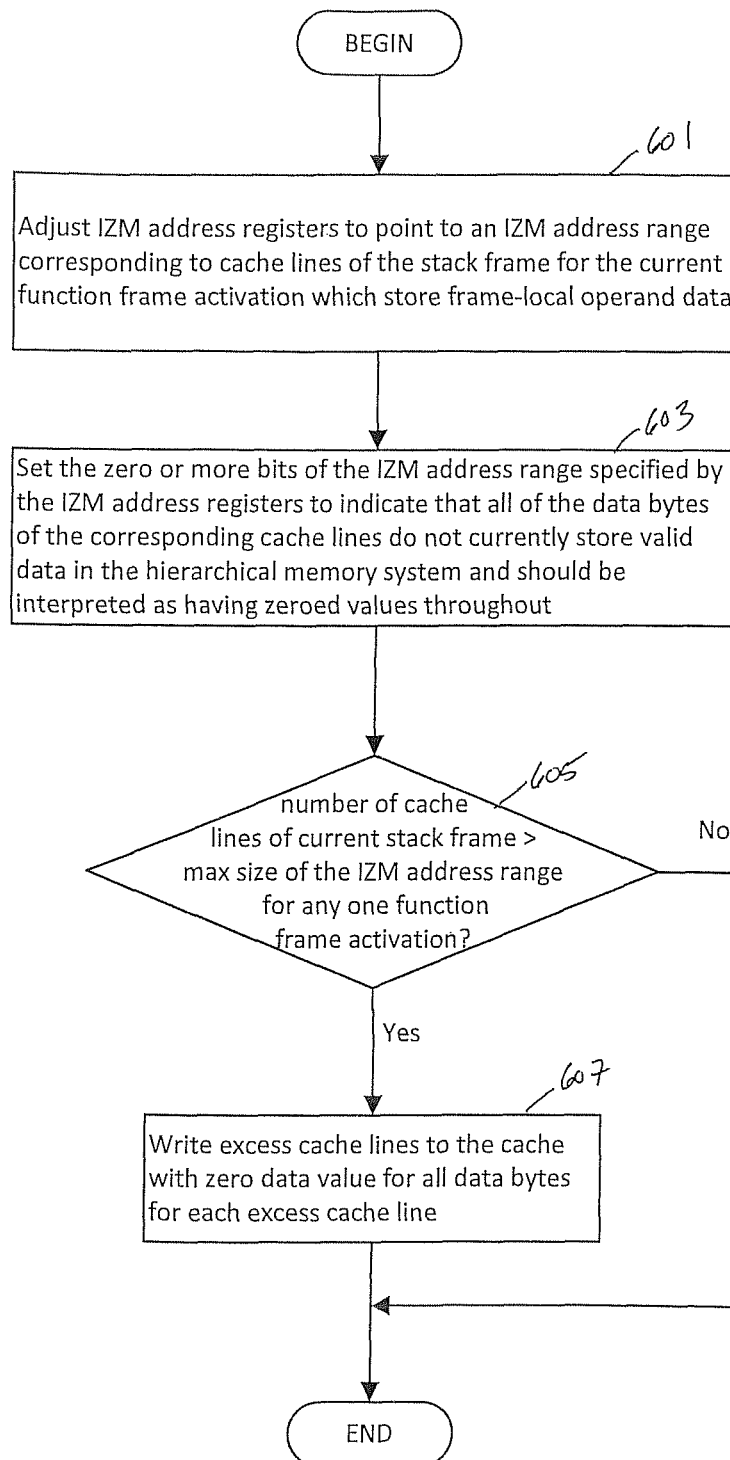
BEGIN

601

Adjust IZM address registers to point to an IZM address range corresponding to cache lines of the stack frame for the current function frame activation which store frame-local operand data

603

Set the zero or more bits of the IZM address range specified by the IZM address registers to indicate that all of the data bytes of the corresponding cache lines do not currently store valid data in the hierarchical memory system and should be interpreted as having zeroed values throughout

605

number of cache lines of current stack frame > max size of the IZM address range for any one function frame activation?

No

Yes

607

Write excess cache lines to the cache with zero data value for all data bytes for each excess cache line

END